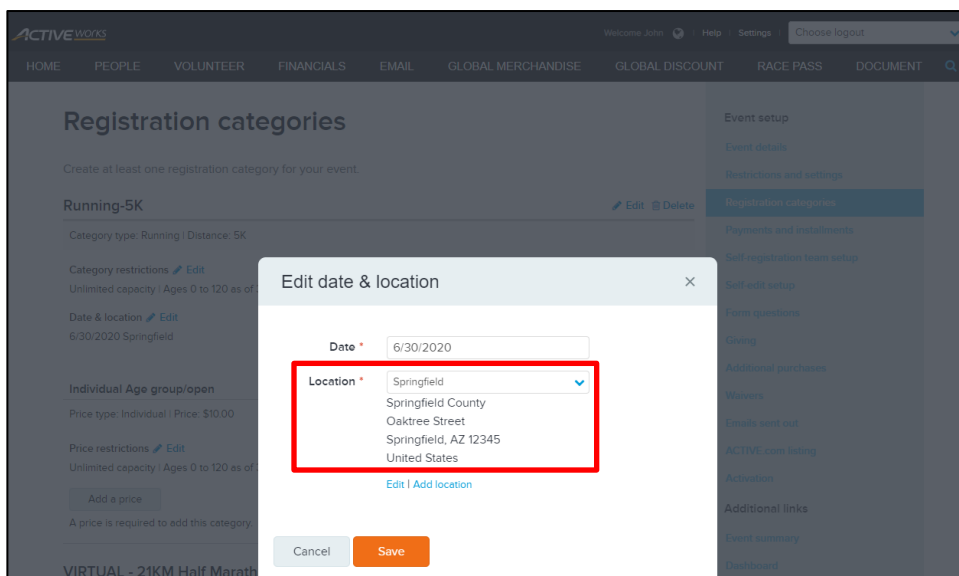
ACTIVEworks

Welcome John | Help | Settings | Choose logout

HOME PEOPLE VOLUNTEER FINANCIALS EMAIL GLOBAL MERCHANDISE GLOBAL DISCOUNT RACE PASS DOCUMENT

Registration categories

Create at least one registration category for your event.

Running-5K

Edit Delete

Category type: Running | Distance: 5K

Category restrictions Edit

Unlimited capacity | Ages 0 to 120 as of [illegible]

Date & location Edit

6/30/2020 Springfield

Individual Age group/open

Price type: Individual | Price: $10.00

Price restrictions Edit

Unlimited capacity | Ages 0 to 120 as of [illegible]

Add a price

A price is required to add this category.

VIRTUAL - 21KM Half Marath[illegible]

Event setup

Event details

Restrictions and settings

Registration categories

Payments and installments

Self-registration team setup

Self-edit setup

Form questions

Giving

Additional purchases

Waivers

Emails sent out

ACTIVE.com listing

Activation

Additional links

Event summary

Dashboard

Edit date & location

×

Date *

6/30/2020

Location *

Springfield

Springfield County
Oaktree Street
Springfield, AZ 12345
United States

Edit | Add location

Cancel

Save